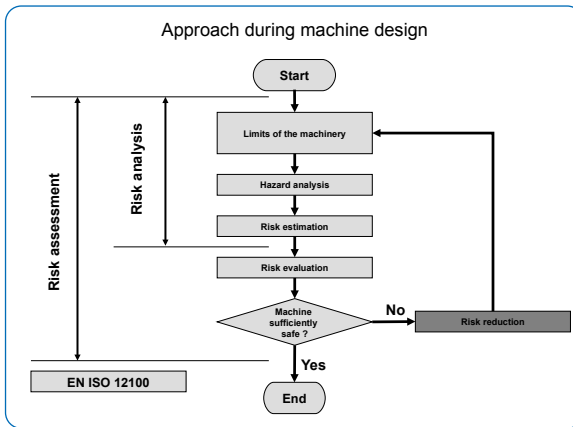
Approach during machine design

Start

Risk assessment

Risk analysis

Limits of the machinery

Hazard analysis

Risk estimation

Risk evaluation

Machine sufficiently safe ?

No

Risk reduction

Yes

EN ISO 12100

End